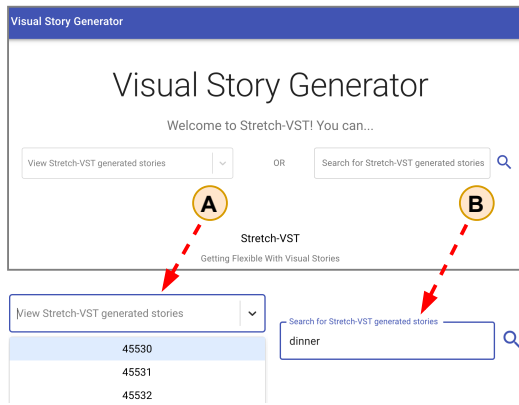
Visual Story Generator

Visual Story Generator

Welcome to Stretch-VST! You can...

View Stretch-VST generated stories

OR

Search for Stretch-VST generated stories

A

B

Stretch-VST

Getting Flexible With Visual Stories

View Stretch-VST generated stories

45530

45531

45532

Search for Stretch-VST generated stories

dinner